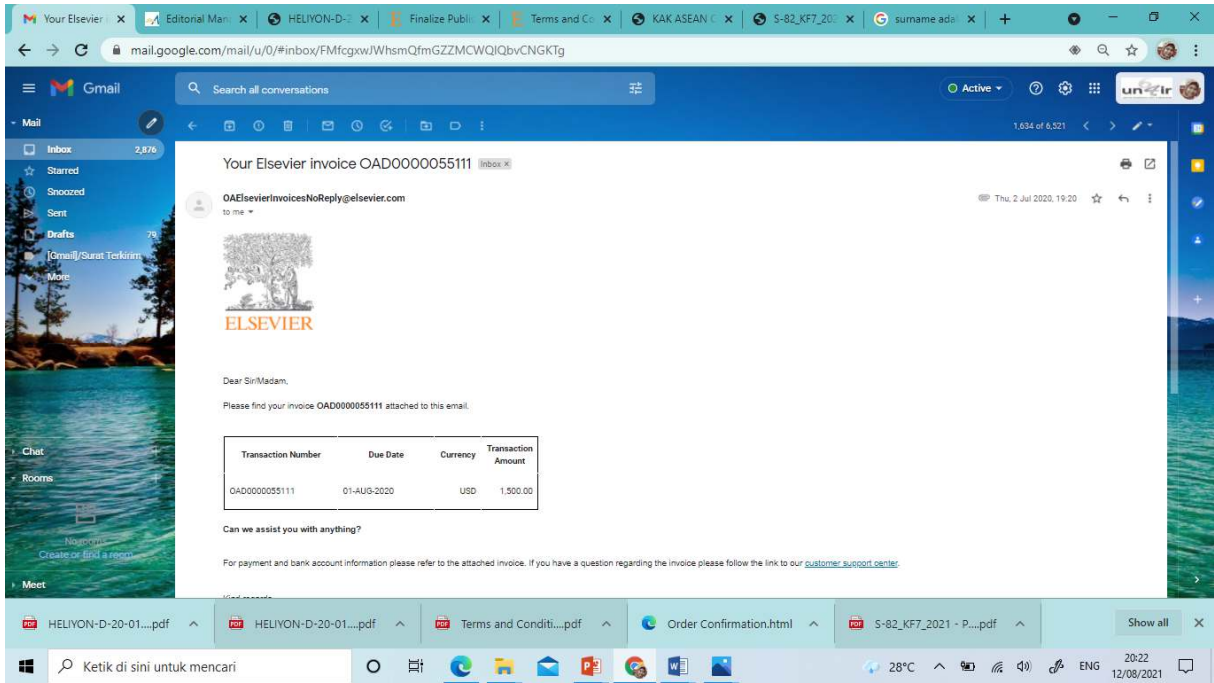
Your Elsevier | Editorial Man | HELIYON-D-2 | Finalize Publi | Terms and Co | KAK ASEAN | S-82_KF7_202 | surname ada

mail.google.com/mail/u/0/#inbox/FMfcgxwJWhsmQfmGZZMCWQIQbvCNGKTg

Gmail

Search all conversations

Active

Mail

Inbox 2,876
Starred
Snoozed
Sent
Drafts 79
[Gmail]/Surat Terkirim
More

Chat

Rooms

Nobody
Create or find a room

Meet

1,634 of 6,521

Your Elsevier invoice OAD0000055111 Inbox ×

OAElsevierInvoicesNoReply@elsevier.com
to me

Thu, 2 Jul 2020, 19:20

ELSEVIER

Dear Sir/Madam,

Please find your invoice **OAD0000055111** attached to this email.

| Transaction Number | Due Date | Currency | Transaction Amount |
|---|---|---|---|
| OAD0000055111 | 01-AUG-2020 | USD | 1,500.00 |

**Can we assist you with anything?**

For payment and bank account information please refer to the attached invoice. If you have a question regarding the invoice please follow the link to our customer support center.

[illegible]

HELIYON-D-20-01....pdf | HELIYON-D-20-01....pdf | Terms and Conditi....pdf | Order Confirmation.html | S-82_KF7_2021 - P....pdf | Show all

Ketik di sini untuk mencari

28°C ENG 20:22 12/08/2021